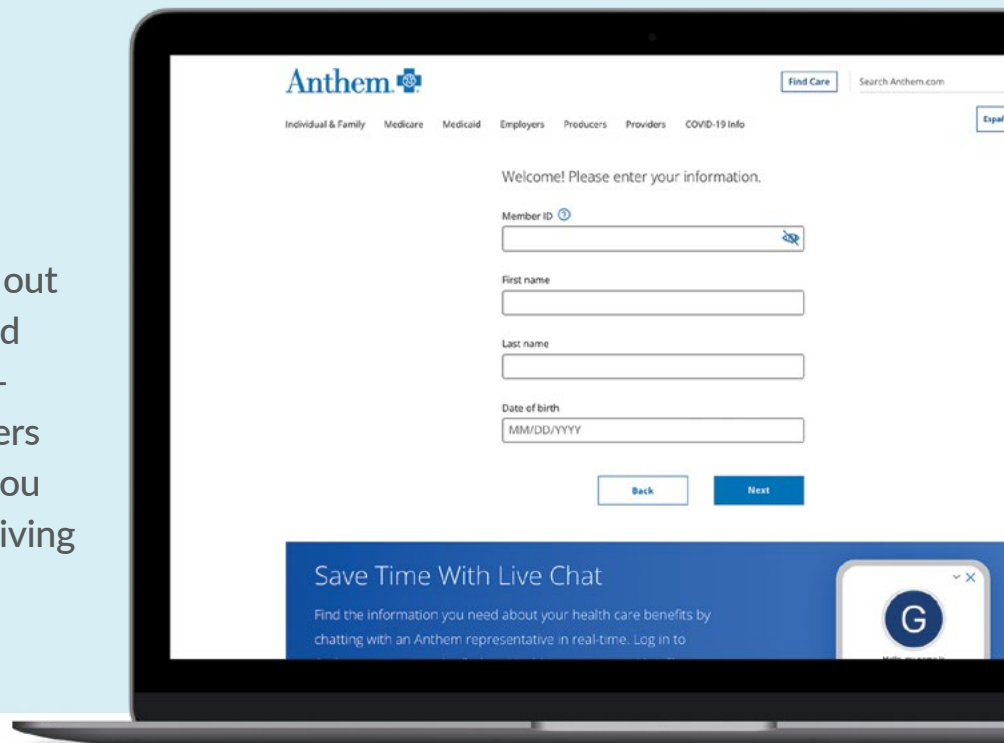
out
d
-
ers
ou
iving

Anthem

Find Care

Search Anthem.com

Individual & Family Medicare Medicaid Employers Producers Providers COVID-19 Info

Españ

Welcome! Please enter your information.

Member ID

First name

Last name

Date of birth

MM/DD/YYYY

Back

Next

Save Time With Live Chat

Find the information you need about your health care benefits by chatting with an Anthem representative in real-time. Log in to

G

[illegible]